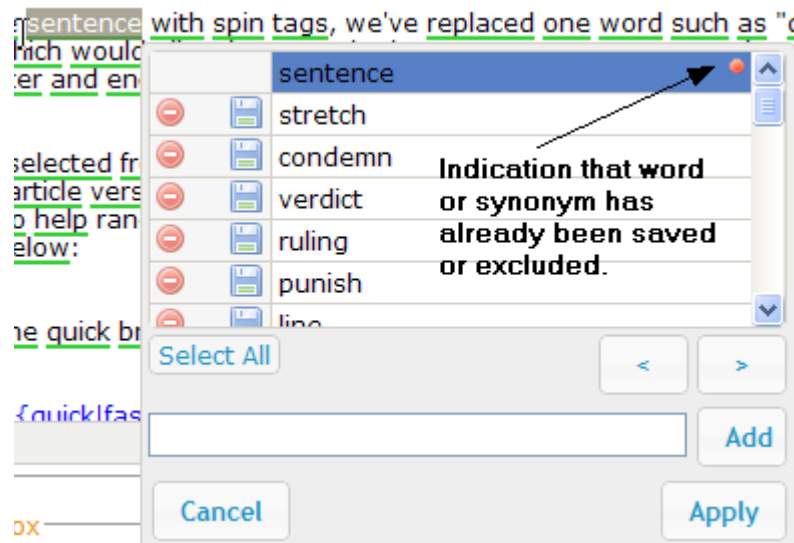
sentence with spin tags, we've replaced one word such as "c
hich would
ter and en

selected fr
article vers
o help ran
elow:

he quick br

{quick|fas

ox

sentence
stretch
condemn
verdict
ruling
punish
line

Indication that word or synonym has already been saved or excluded.

Select All
<
>
Add
Cancel
Apply